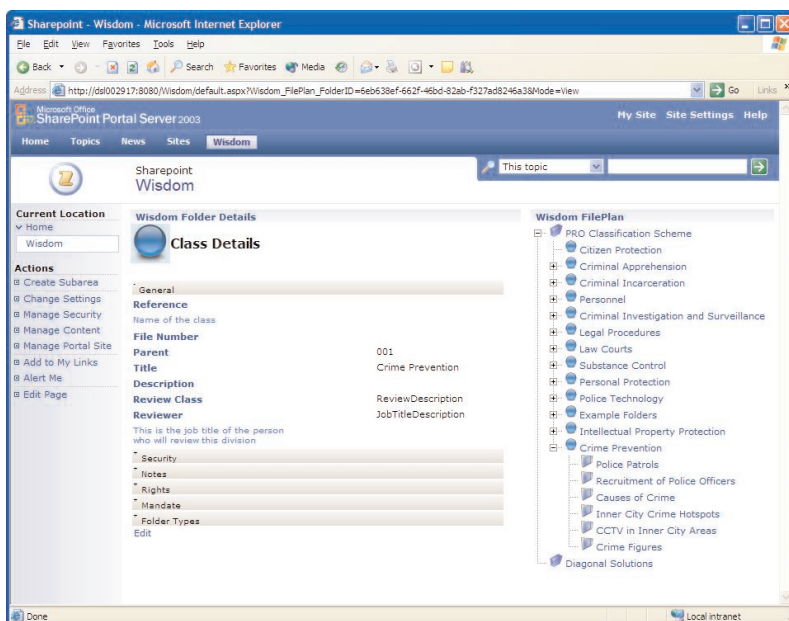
Sharepoint - Wisdom - Microsoft Internet Explorer

File Edit View Favorites Tools Help

Back Search Favorites Media

Address http://dsl002917:8080/Wisdom/default.aspx?Wisdom_FilePlan_FolderID=6eb638ef-662f-46bd-82ab-f327ad8246a3&Mode=View Go Links

Microsoft Office SharePoint Portal Server 2003

My Site Site Settings Help

Home Topics News Sites Wisdom

Sharepoint
Wisdom

This topic

Current Location
Home
Wisdom

Actions
Create Subarea
Change Settings
Manage Security
Manage Content
Manage Portal Site
Add to My Links
Alert Me
Edit Page

Wisdom Folder Details

Class Details

General
Reference
Name of the class
File Number
Parent 001
Title Crime Prevention
Description
Review Class ReviewDescription
Reviewer JobTitleDescription
This is the job title of the person who will review this division
Security
Notes
Rights
Mandate
Folder Types
Edit

Wisdom FilePlan
PRO Classification Scheme
Citizen Protection
Criminal Apprehension
Criminal Incarceration
Personnel
Criminal Investigation and Surveillance
Legal Procedures
Law Courts
Substance Control
Personal Protection
Police Technology
Example Folders
Intellectual Property Protection
Crime Prevention
Police Patrols
Recruitment of Police Officers
Causes of Crime
Inner City Crime Hotspots
CCTV in Inner City Areas
Crime Figures
Diagonal Solutions

Done
Local intranet